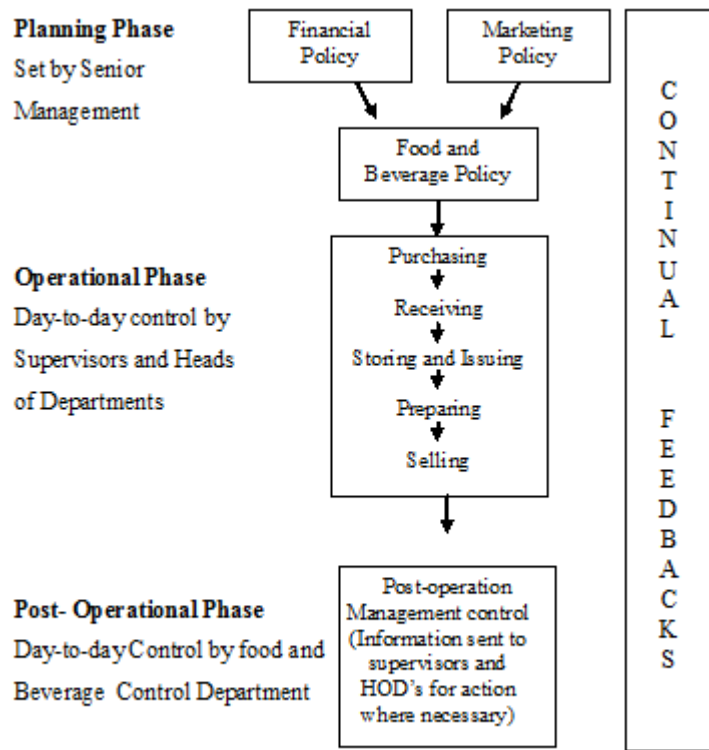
**Planning Phase**
Set by Senior Management

Financial Policy

Marketing Policy

Food and Beverage Policy

**Operational Phase**
Day-to-day control by Supervisors and Heads of Departments

Purchasing

Receiving

Storing and Issuing

Preparing

Selling

**Post- Operational Phase**
Day-to-day Control by food and Beverage Control Department

Post-operation Management control (Information sent to supervisors and HOD's for action where necessary)

C O N T I N U A L

F E E D B A C K S